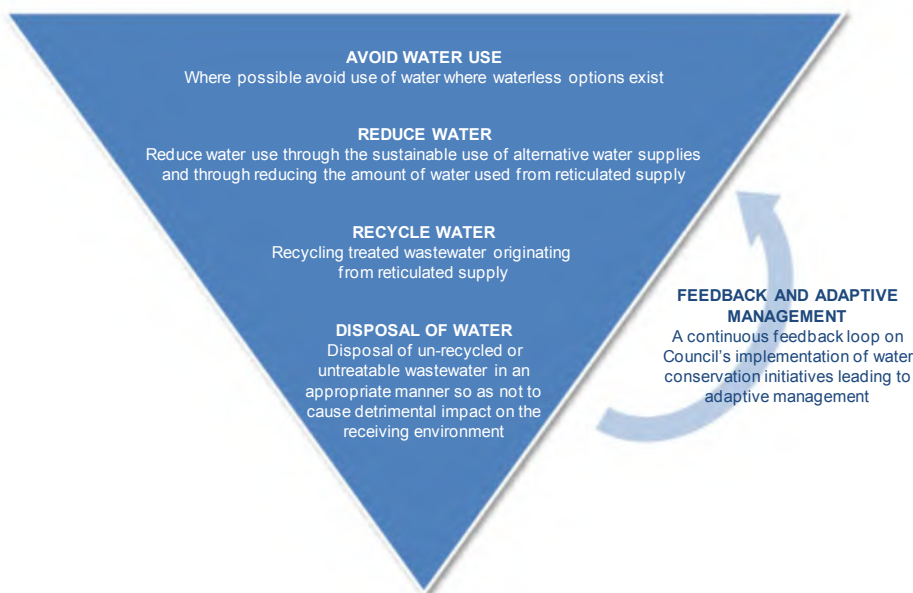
AVOID WATER USE
Where possible avoid use of water where waterless options exist

REDUCE WATER
Reduce water use through the sustainable use of alternative water supplies and through reducing the amount of water used from reticulated supply

RECYCLE WATER
Recycling treated wastewater originating from reticulated supply

DISPOSAL OF WATER
Disposal of un-recycled or untreatable wastewater in an appropriate manner so as not to cause detrimental impact on the receiving environment

FEEDBACK AND ADAPTIVE MANAGEMENT
A continuous feedback loop on Council's implementation of water conservation initiatives leading to adaptive management